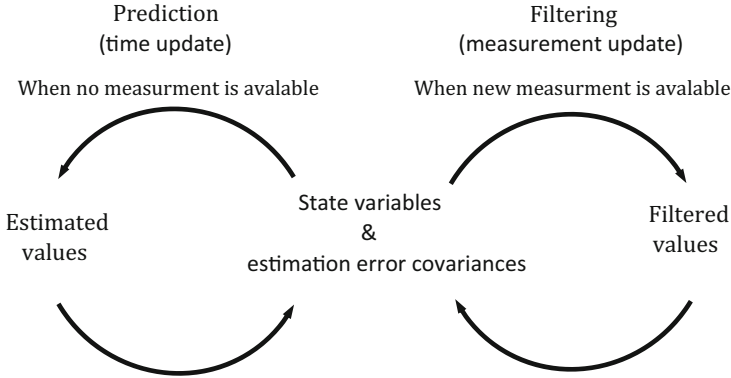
Prediction
(time update)

Filtering
(measurement update)

When no measurment is avalable

When new measurment is avalable

Estimated values

State variables
&
estimation error covariances

Filtered values